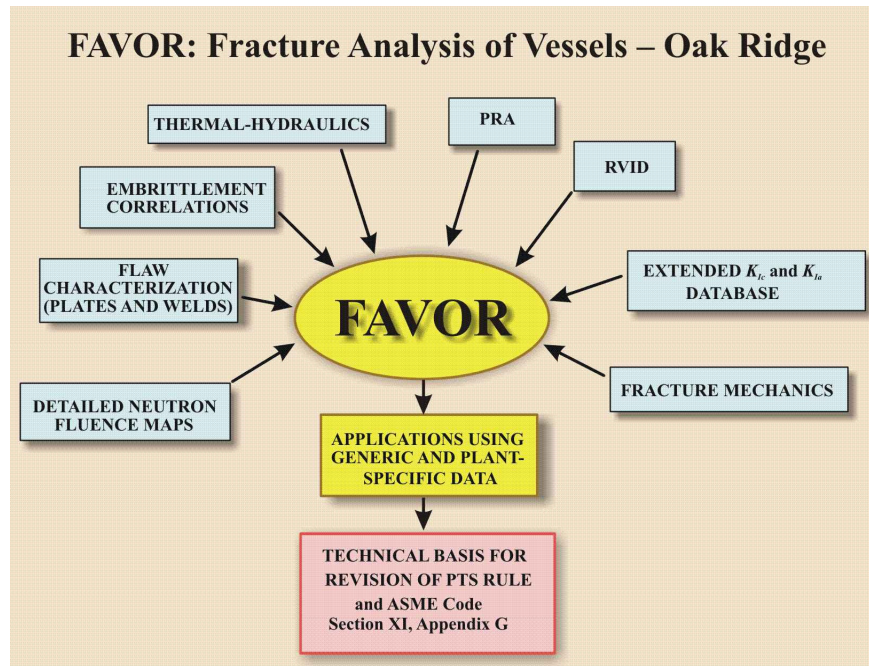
FAVOR: Fracture Analysis of Vessels – Oak Ridge

THERMAL-HYDRAULICS

PRA

RVID

EMBRITTLEMENT CORRELATIONS

FLAW CHARACTERIZATION (PLATES AND WELDS)

FAVOR

EXTENDED $K_{Ic}$ and $K_{Ia}$ DATABASE

DETAILED NEUTRON FLUENCE MAPS

FRACTURE MECHANICS

APPLICATIONS USING GENERIC AND PLANT-SPECIFIC DATA

TECHNICAL BASIS FOR REVISION OF PTS RULE and ASME Code Section XI, Appendix G